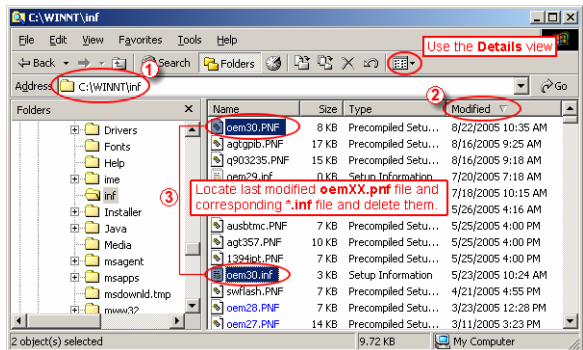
C:\WINNT\inf

File Edit View Favorites Tools Help

Back Search Folders

Use the **Details** view

Address C:\WINNT\inf Go

1

2

Folders ×

Drivers
Fonts
Help
ime
inf
Installer
Java
Media
msagent
msapps
msdownld.tmp
mww32

3

| Name | Size | Type | Modified |
|---|---|---|---|
| oem30.PNF | 8 KB | Precompiled Setu... | 8/22/2005 10:35 AM |
| agtgpib.PNF | 17 KB | Precompiled Setu... | 8/16/2005 9:25 AM |
| q903235.PNF | 15 KB | Precompiled Setu... | 8/16/2005 9:18 AM |
| oem29.inf | | | 7/20/2005 7:18 AM |
| | | | 7/18/2005 10:15 AM |
| | | | 5/26/2005 4:16 AM |
| ausbtmc.PNF | 7 KB | Precompiled Setu... | 5/25/2005 4:00 PM |
| agt357.PNF | 10 KB | Precompiled Setu... | 5/25/2005 4:00 PM |
| 1394ipt.PNF | 7 KB | Precompiled Setu... | 5/25/2005 4:00 PM |
| oem30.inf | 3 KB | Setup Information | 5/23/2005 10:24 AM |
| swflash.PNF | 7 KB | Precompiled Setu... | 4/21/2005 4:55 PM |
| oem28.PNF | 7 KB | Precompiled Setu... | 3/23/2005 12:28 PM |
| oem27.PNF | 14 KB | Precompiled Setu... | 3/11/2005 3:23 PM |

Locate last modified **oemXX.pnf** file and corresponding ***.inf** file and delete them.

2 object(s) selected 9.72 KB My Computer